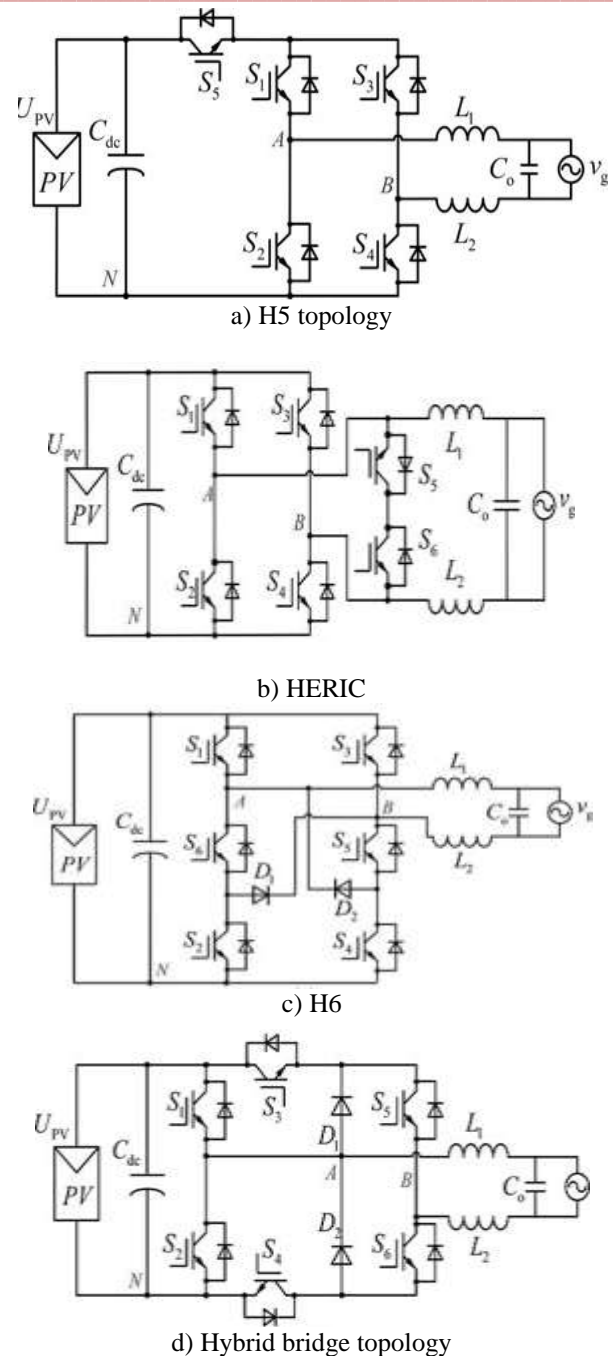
$U_{PV}$ $PV$ $C_{dc}$ $N$ $S_5$ $S_1$ $S_3$ $A$ $B$ $S_2$ $S_4$ $L_1$ $L_2$ $C_o$ $v_g$

a) H5 topology

$U_{PV}$ $PV$ $C_{dc}$ $N$ $S_1$ $S_3$ $A$ $B$ $S_2$ $S_4$ $S_5$ $S_6$ $L_1$ $L_2$ $C_o$ $v_g$

b) HERIC

$U_{PV}$ $PV$ $C_{dc}$ $N$ $S_1$ $S_3$ $A$ $B$ $S_6$ $S_5$ $D_1$ $D_2$ $S_2$ $S_4$ $L_1$ $L_2$ $C_o$ $v_g$

c) H6

$U_{PV}$ $PV$ $C_{dc}$ $N$ $S_1$ $S_3$ $D_1$ $S_5$ $A$ $B$ $D_2$ $S_2$ $S_4$ $S_6$ $L_1$ $L_2$ $C_o$

d) Hybrid bridge topology